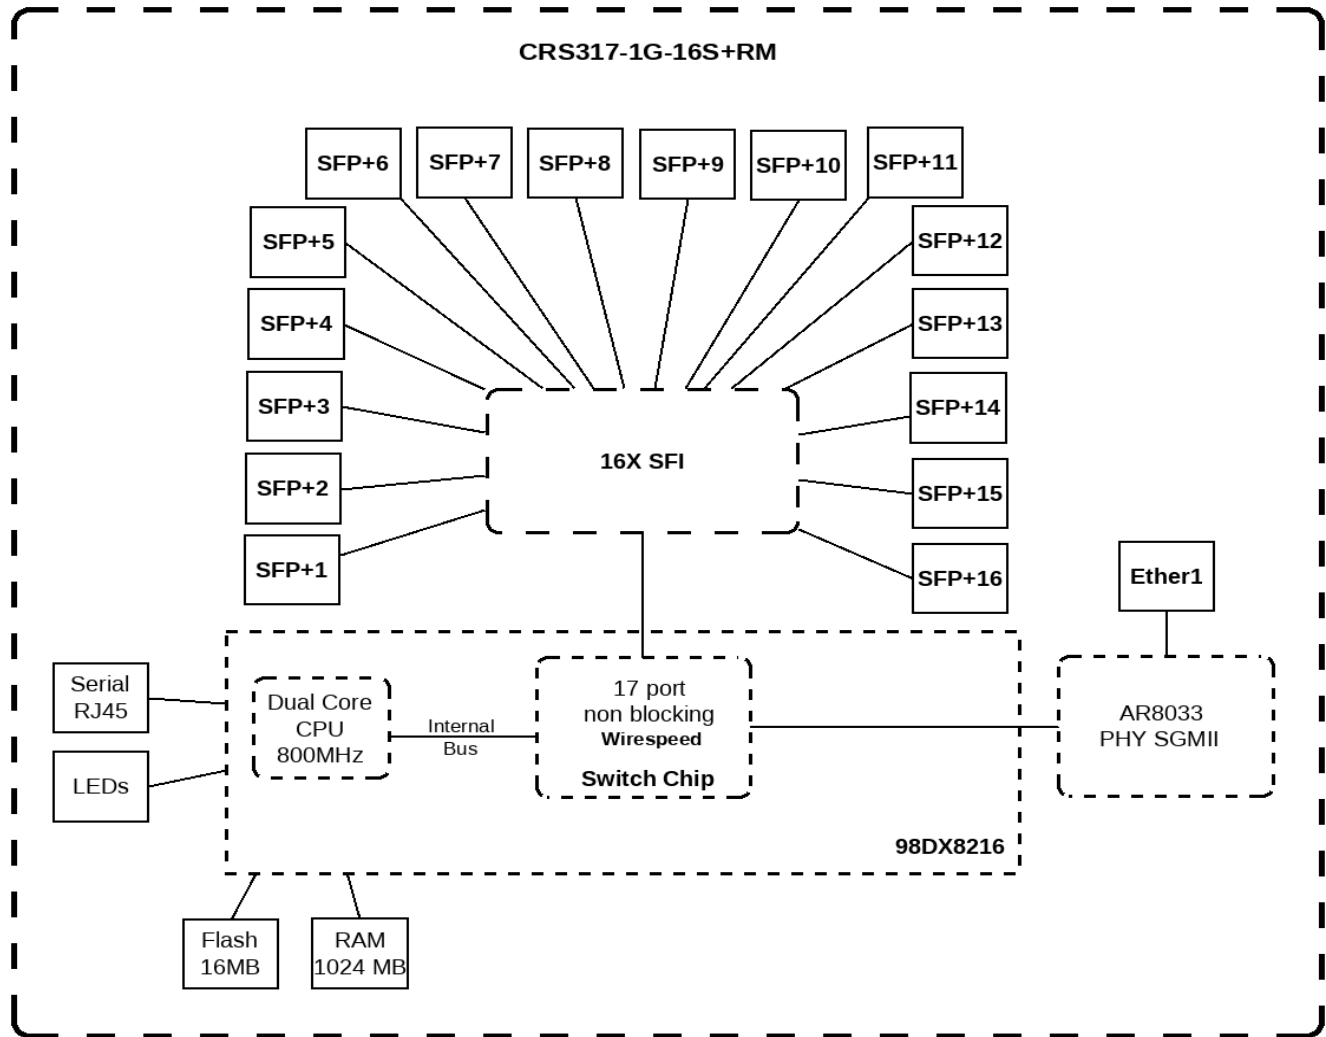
CRS317-1G-16S+RM

SFP+6
SFP+7
SFP+8
SFP+9
SFP+10
SFP+11
SFP+5
SFP+12
SFP+4
SFP+13
SFP+3
SFP+14
SFP+2
SFP+15
SFP+1
SFP+16

16X SFI

Ether1

Serial RJ45

LEDs

Dual Core CPU 800MHz

Internal Bus

17 port non blocking Wirespeed Switch Chip

AR8033 PHY SGMII

98DX8216

Flash 16MB

RAM 1024 MB